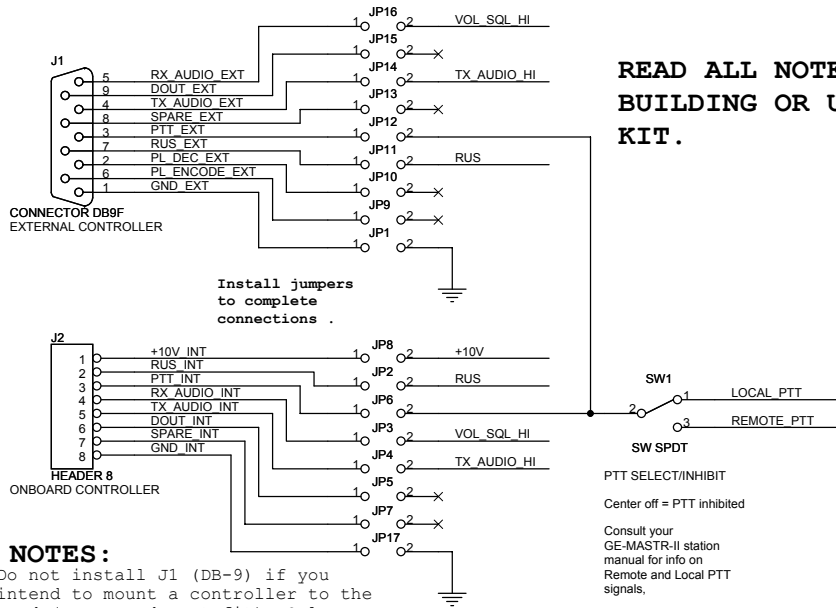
J1

5 RX_AUDIO_EXT
9 DOUT_EXT
4 TX_AUDIO_EXT
8 SPARE_EXT
3 PTT_EXT
7 RUS_EXT
2 PL_DEC_EXT
6 PL_ENCODE_EXT
1 GND_EXT

CONNECTOR DB9F
EXTERNAL CONTROLLER

JP16 1 2 VOL_SQL_HI
JP15 1 2
JP14 1 2 TX_AUDIO_HI
JP13 1 2
JP12 1 2
JP11 1 2 RUS
JP10 1 2
JP9 1 2
JP1 1 2

READ ALL NOTE
BUILDING OR U
KIT.

Install jumpers to complete connections .

J2

1 +10V_INT
2 RUS_INT
3 PTT_INT
4 RX_AUDIO_INT
5 TX_AUDIO_INT
6 DOUT_INT
7 SPARE_INT
8 GND_INT

HEADER 8
ONBOARD CONTROLLER

JP8 1 2 +10V
JP2 1 2 RUS
JP6 1 2
JP3 1 2 VOL_SQL_HI
JP4 1 2 TX_AUDIO_HI
JP5 1 2
JP7 1 2
JP17 1 2

SW1
2 1 LOCAL_PTT
3 REMOTE_PTT
SW SPDT

PTT SELECT/INHIBIT

Center off = PTT inhibited

Consult your GE-MASTR-II station manual for info on Remote and Local PTT signals,

NOTES:
Do not install J1 (DB-9) if you intend to mount a controller to the